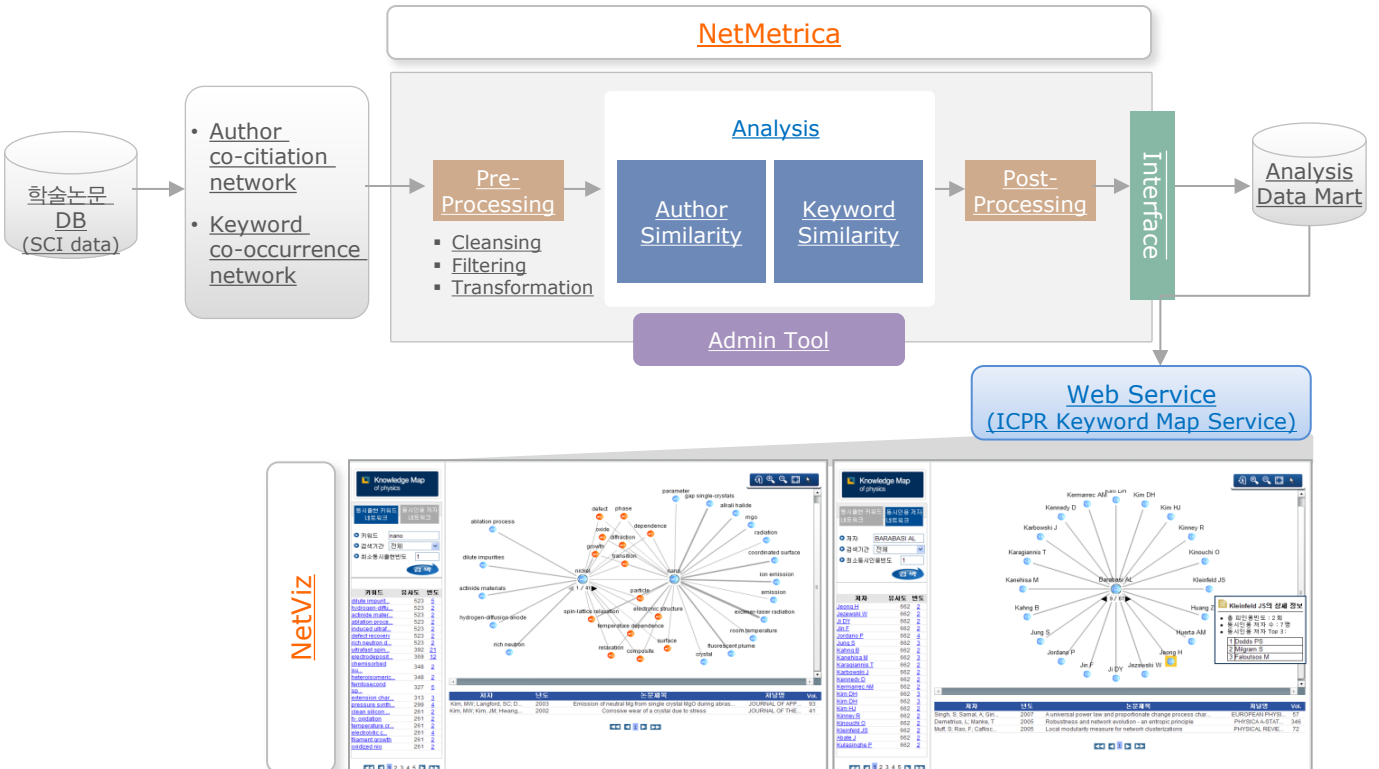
NetMetrica

학술논문 DB (SCI data)

• Author co-citiation network
• Keyword co-occurrence network

Pre-Processing

▪ Cleansing
▪ Filtering
▪ Transformation

Analysis

Author Similarity

Keyword Similarity

Post-Processing

Interface

Analysis Data Mart

Admin Tool

Web Service
(ICPR Keyword Map Service)

NetViz

Knowledge Map of physics

키워드 nano
검색기간 전체
최소동시출현빈도 1

ablation process
dilute impurities
actinide materials
hydrogen-diffusing-anode
rich neutron
defect
phase
oxide
dependence
diffraction
growth
transition
nickel
nano
parameter
gap single-crystals
alkali halide
mgo
radiation
coordinated surface
ion-emission
emission
excimer-laser radiation
room temperature
fluorescent plume
crystal
surface
composite
relaxation
temperature dependence
electronic structure
particle
spin-lattice relaxation

Knowledge Map of physics

저자 BARABASI AL

Kermarrec AM
Kim DH
Kennedy D
Kim HJ
Karbowski J
Kinney R
Karagiannis T
Kinouchi O
Kanehisa M
Barabasi AL
Kleinfeld JS
Kahng B
Huang Z
Jung S
Huerta AM
Jordano P
Jeong H
Jin F
Ji DY
Jezewski W

Kleinfeld JS의 상세 정보
1 Dodds PS
2 Milgram S
3 Faloutsos M

2007 A universal power law and proportionate change process char...
2005 Robustness and network evolution - an entropic principle
2005 Local modularity measure for network clusterizations